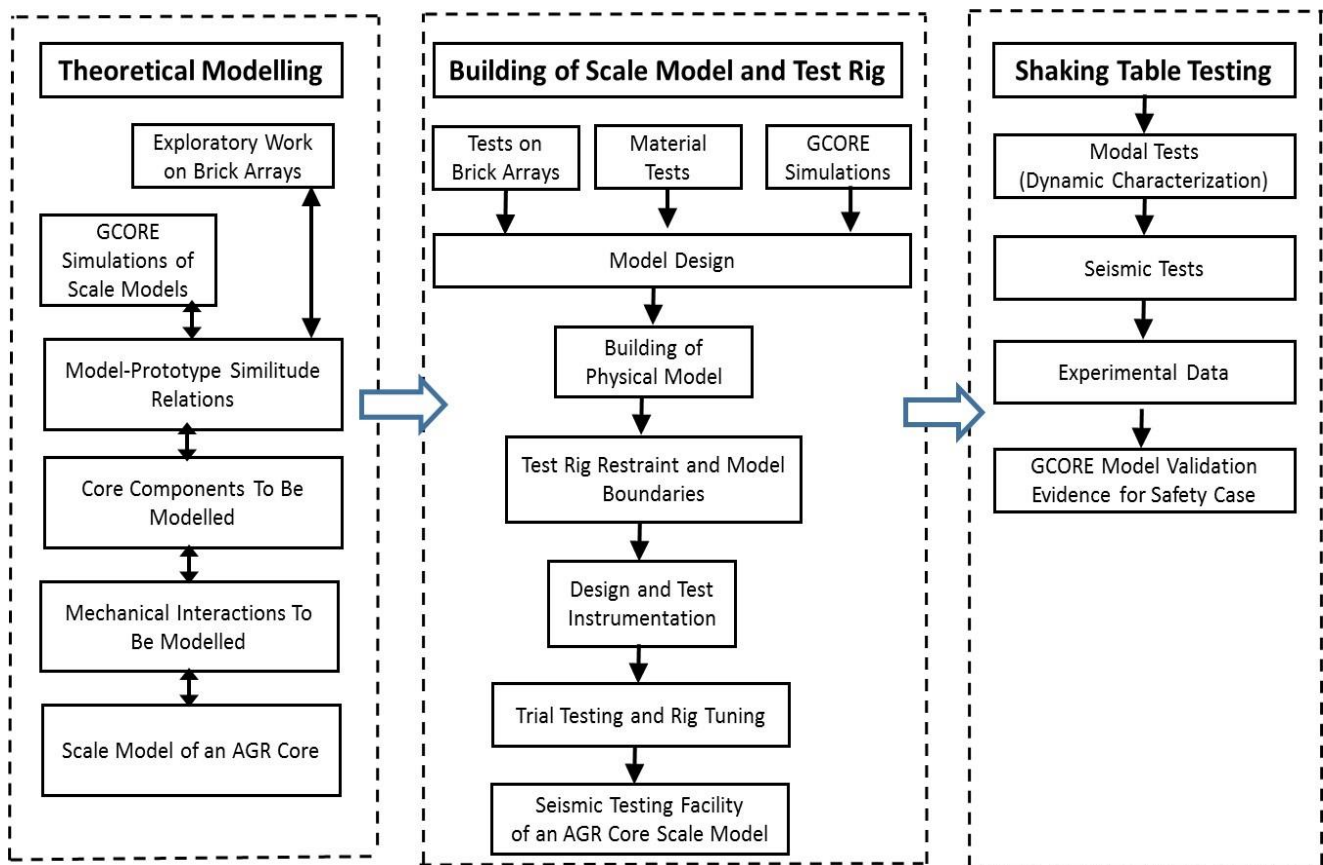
Theoretical Modelling

Exploratory Work on Brick Arrays

GCORE Simulations of Scale Models

Model-Prototype Similitude Relations

Core Components To Be Modelled

Mechanical Interactions To Be Modelled

Scale Model of an AGR Core

Building of Scale Model and Test Rig

Tests on Brick Arrays

Material Tests

GCORE Simulations

Model Design

Building of Physical Model

Test Rig Restraint and Model Boundaries

Design and Test Instrumentation

Trial Testing and Rig Tuning

Seismic Testing Facility of an AGR Core Scale Model

Shaking Table Testing

Modal Tests (Dynamic Characterization)

Seismic Tests

Experimental Data

GCORE Model Validation Evidence for Safety Case